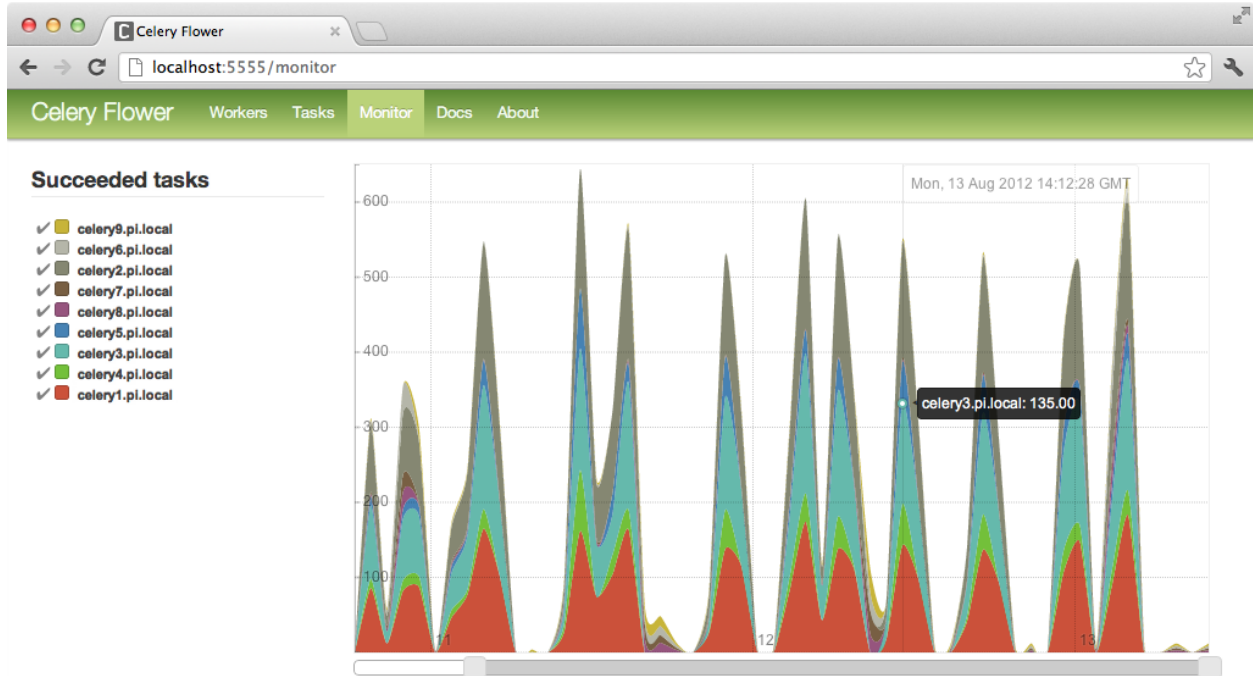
Celery Flower

localhost:5555/monitor

Celery Flower Workers Tasks Monitor Docs About

Succeeded tasks

✔ celery9.pi.local
✔ celery6.pi.local
✔ celery2.pi.local
✔ celery7.pi.local
✔ celery8.pi.local
✔ celery5.pi.local
✔ celery3.pi.local
✔ celery4.pi.local
✔ celery1.pi.local

Mon, 13 Aug 2012 14:12:28 GMT

600
500
400
300
200
100

celery3.pi.local: 135.00

11
12
13